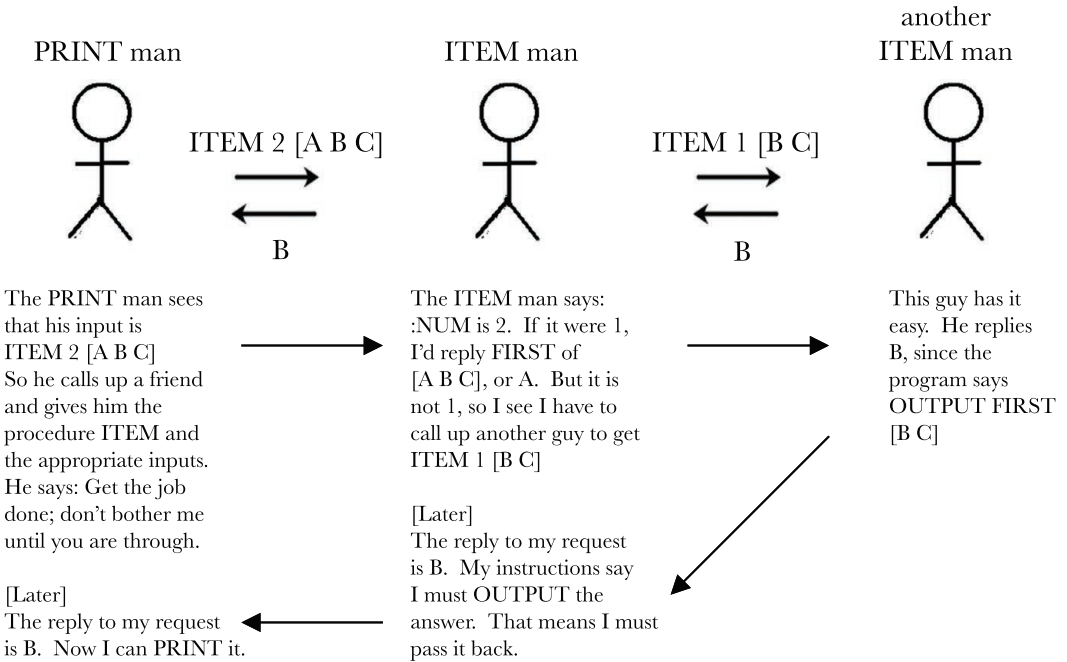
PRINT man

ITEM man

another ITEM man

ITEM 2 [A B C]

B

ITEM 1 [B C]

B

The PRINT man sees that his input is ITEM 2 [A B C] So he calls up a friend and gives him the procedure ITEM and the appropriate inputs. He says: Get the job done; don't bother me until you are through.

[Later]
The reply to my request is B. Now I can PRINT it.

The ITEM man says: :NUM is 2. If it were 1, I'd reply FIRST of [A B C], or A. But it is not 1, so I see I have to call up another guy to get ITEM 1 [B C]

[Later]
The reply to my request is B. My instructions say I must OUTPUT the answer. That means I must pass it back.

This guy has it easy. He replies B, since the program says OUTPUT FIRST [B C]